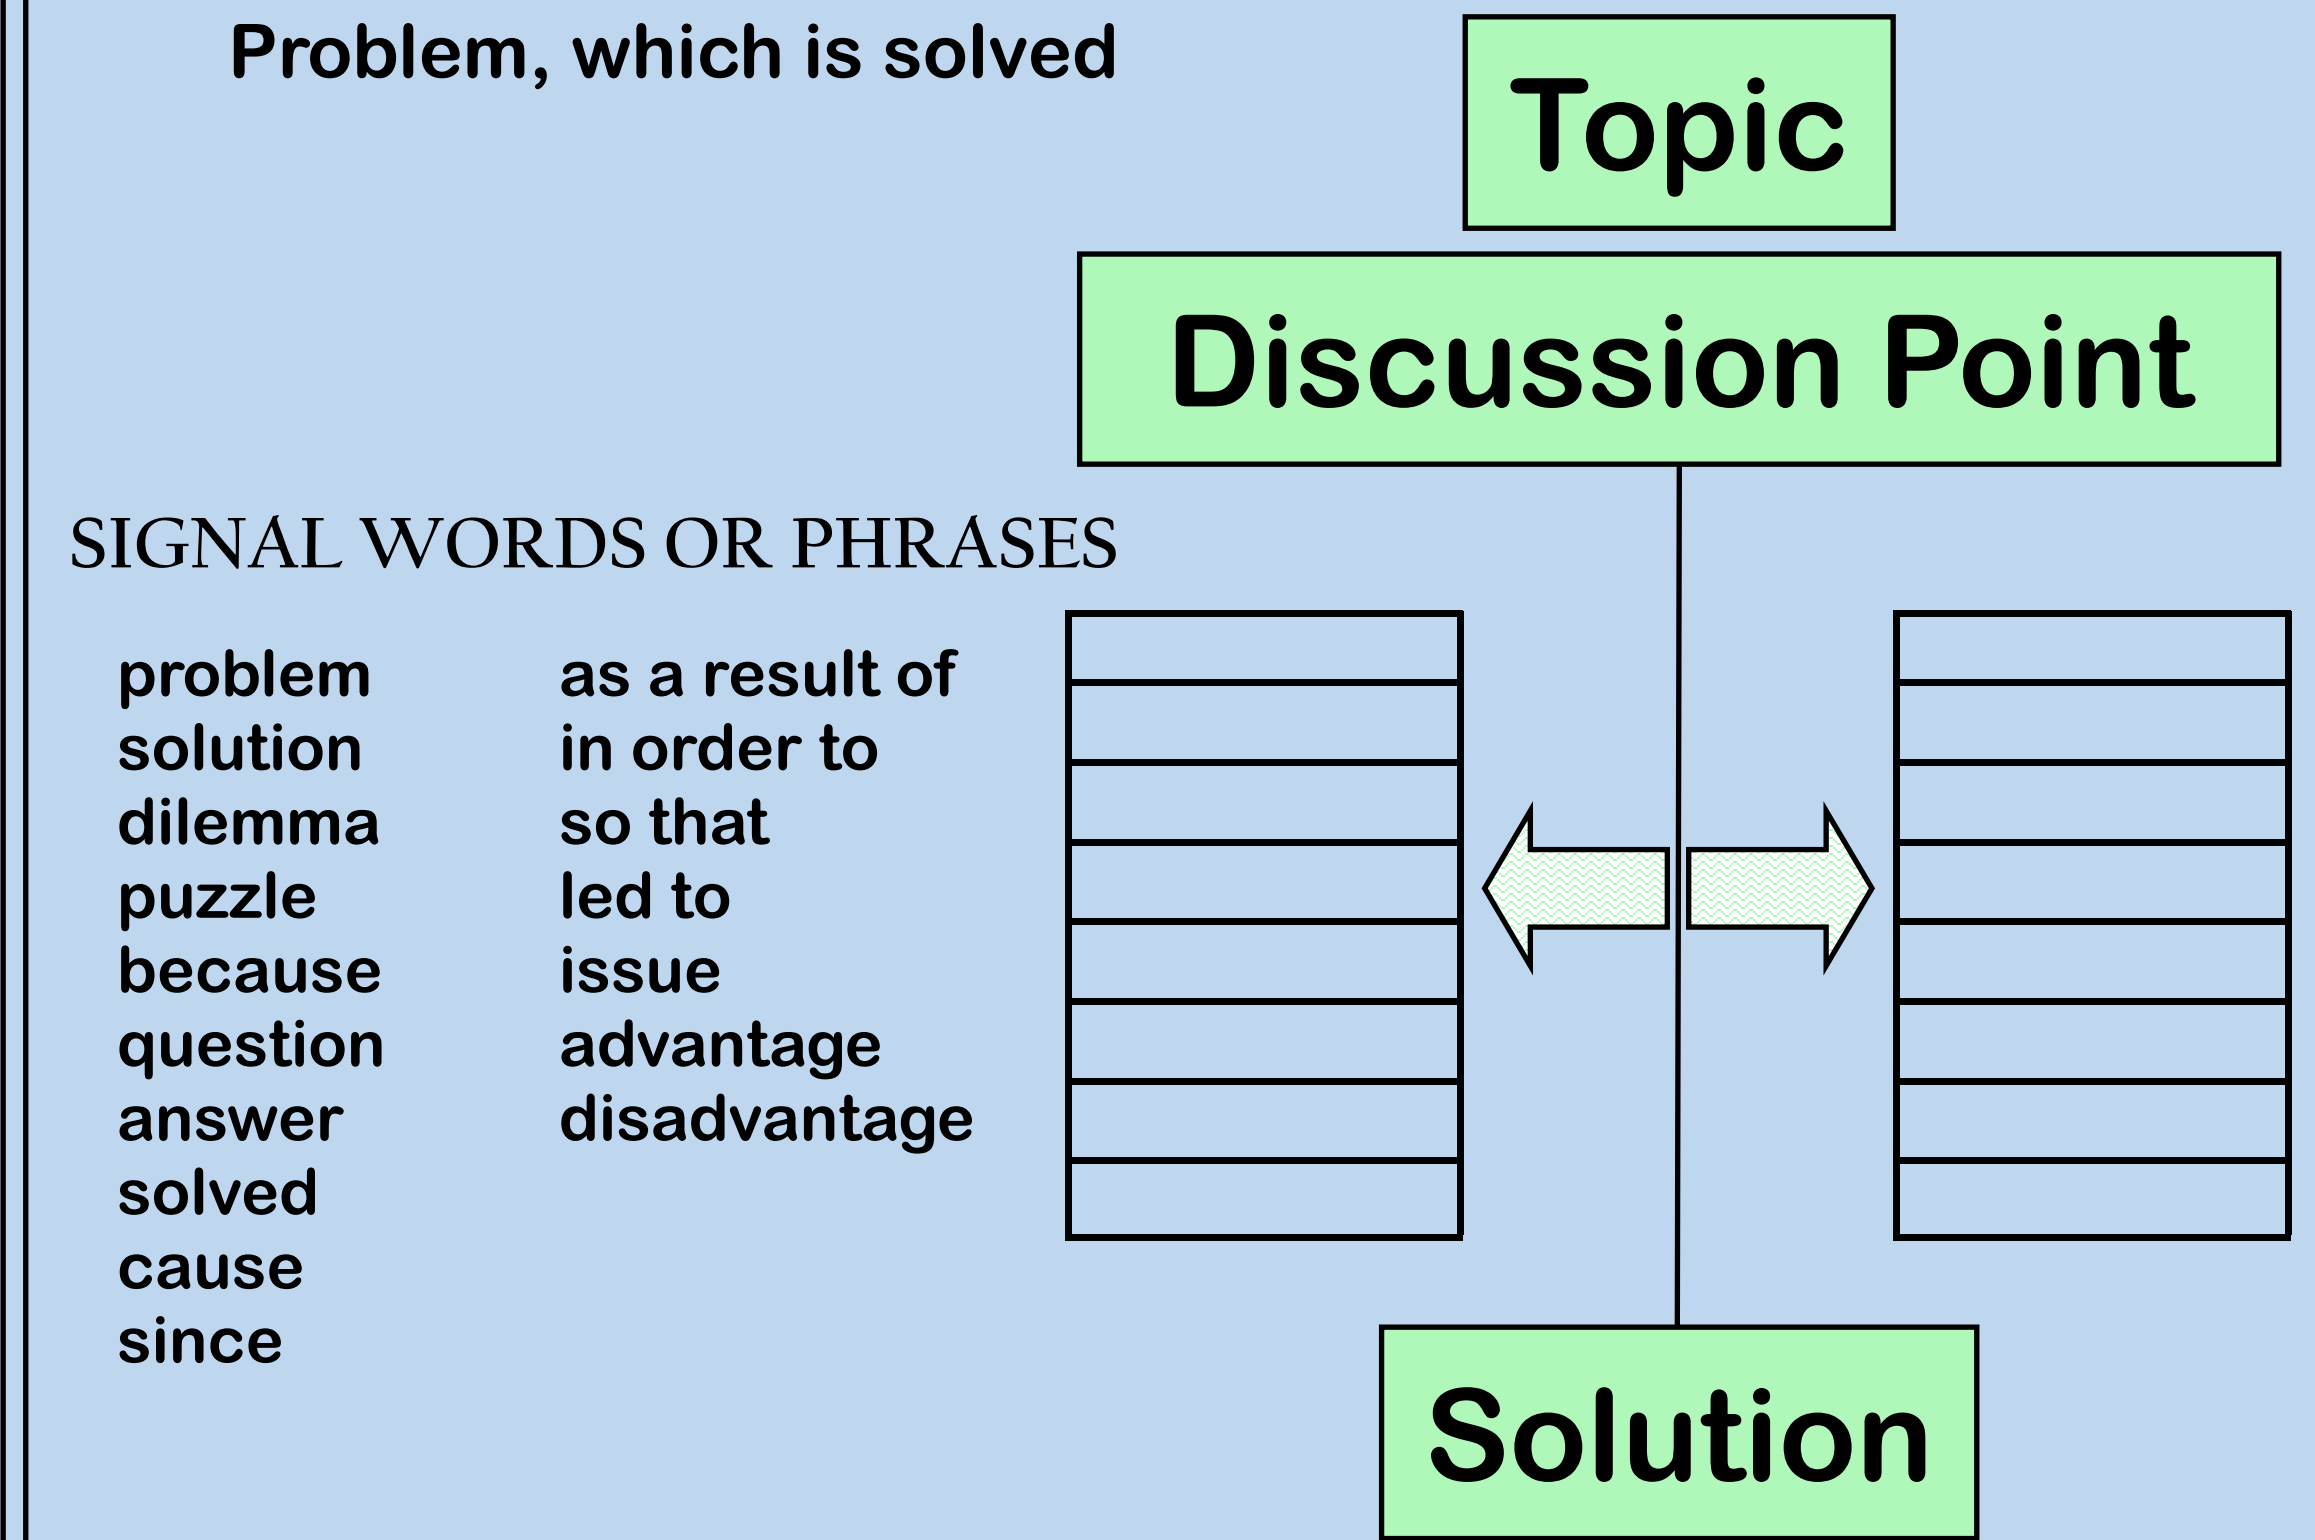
Problem, which is solved

Topic

Discussion Point

SIGNAL WORDS OR PHRASES

problem
solution
dilemma
puzzle
because
question
answer
solved
cause
since

as a result of
in order to
so that
led to
issue
advantage
disadvantage

Solution